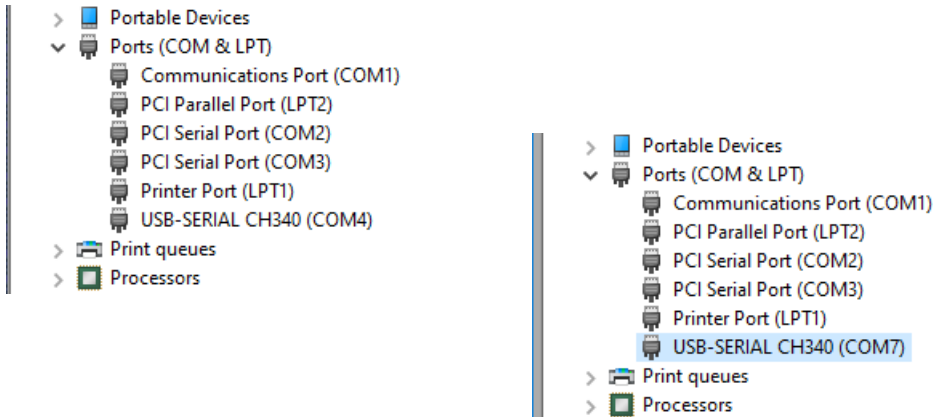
Portable Devices
Ports (COM & LPT)
Communications Port (COM1)
PCI Parallel Port (LPT2)
PCI Serial Port (COM2)
PCI Serial Port (COM3)
Printer Port (LPT1)
USB-SERIAL CH340 (COM4)
Print queues
Processors

Portable Devices
Ports (COM & LPT)
Communications Port (COM1)
PCI Parallel Port (LPT2)
PCI Serial Port (COM2)
PCI Serial Port (COM3)
Printer Port (LPT1)
USB-SERIAL CH340 (COM7)
Print queues
Processors